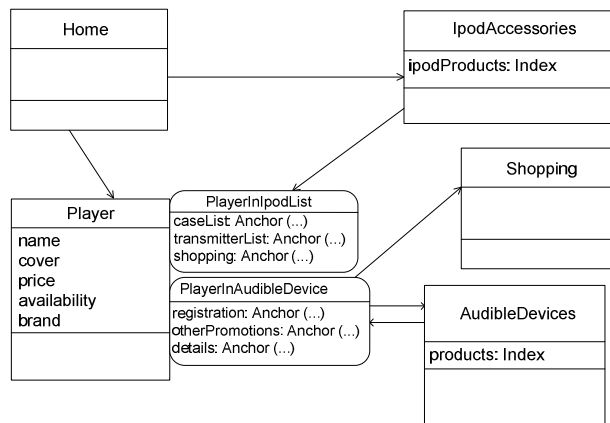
Home

IpodAccessories

ipodProducts: Index

Shopping

Player

name
cover
price
availability
brand

PlayerInIpodList

caseList: Anchor (...)
transmitterList: Anchor (...)
shopping: Anchor (...)

PlayerInAudibleDevice

registration: Anchor (...)
otherPromotions: Anchor (...)
details: Anchor (...)

AudibleDevices

products: Index